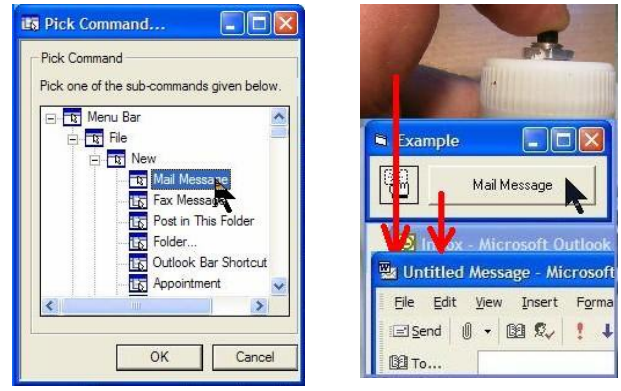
Pick Command...

Pick Command

Pick one of the sub-commands given below.

Menu Bar
File
New
Mail Message
Fax Message
Post in This Folder
Folder...
Outlook Bar Shortcut
Appointment

OK
Cancel

Example

Mail Message

Inbox - Microsoft Outlook

Untitled Message - Microsoft

File Edit View Insert Forma

Send

To...